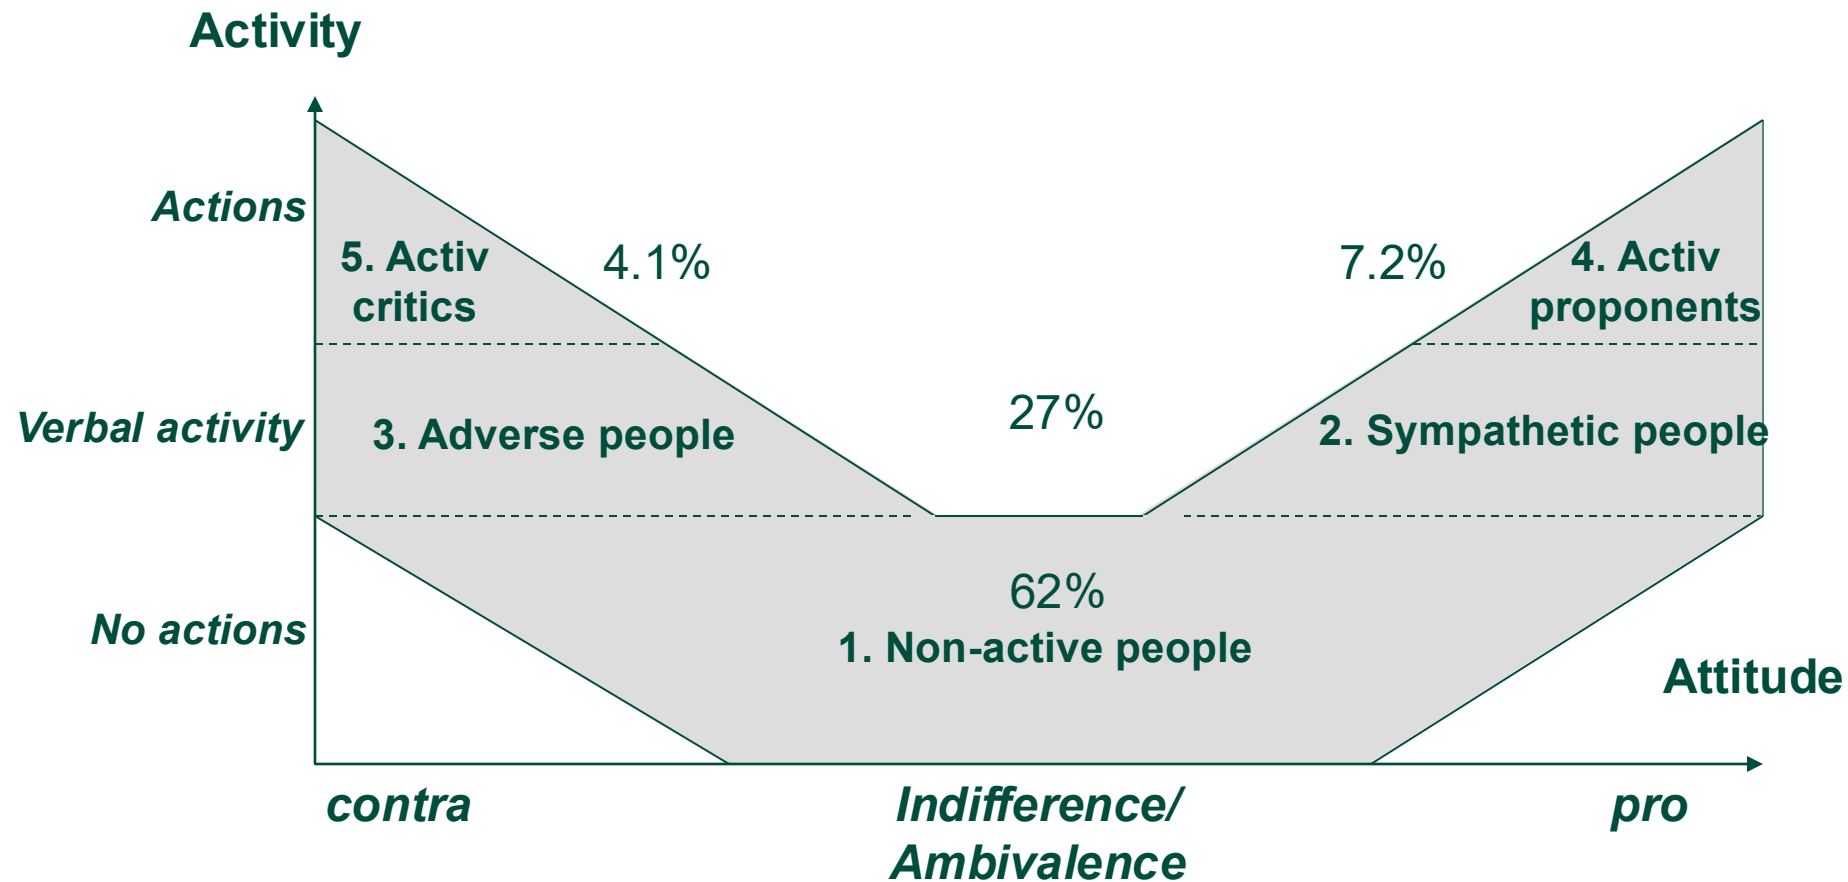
Activity

Actions

Verbal activity

No actions

5. Activ critics

4.1%

7.2%

4. Activ proponents

3. Adverse people

27%

2. Sympathetic people

62%

1. Non-active people

Attitude

contra

Indifference/ Ambivalence

pro